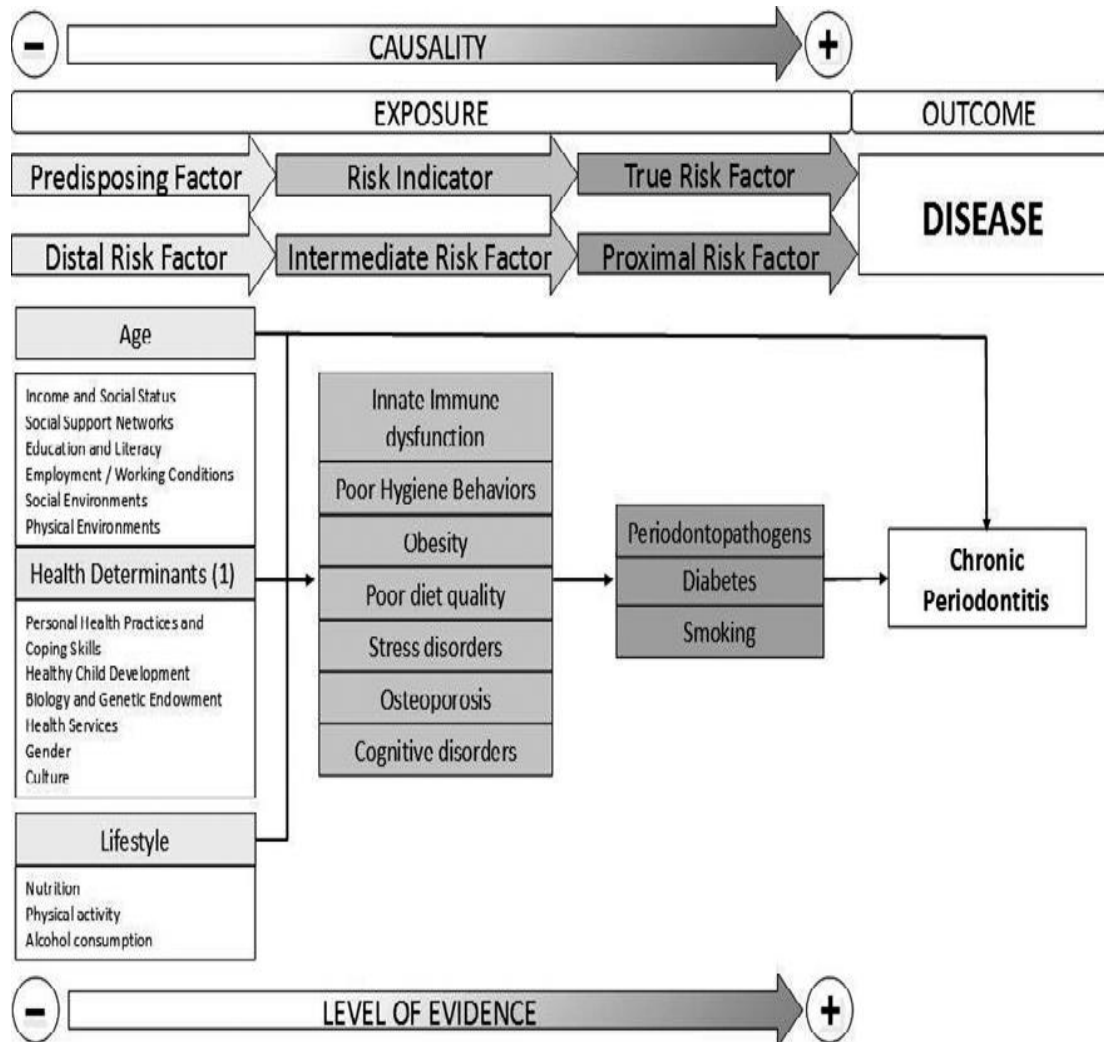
−
CAUSALITY
+

EXPOSURE

OUTCOME

Predisposing Factor

Risk Indicator

True Risk Factor

DISEASE

Distal Risk Factor

Intermediate Risk Factor

Proximal Risk Factor

Age

Income and Social Status
Social Support Networks
Education and Literacy
Employment / Working Conditions
Social Environments
Physical Environments

Health Determinants (1)

Personal Health Practices and Coping Skills
Healthy Child Development
Biology and Genetic Endowment
Health Services
Gender
Culture

Lifestyle

Nutrition
Physical activity
Alcohol consumption

Innate Immune dysfunction

Poor Hygiene Behaviors

Obesity

Poor diet quality

Stress disorders

Osteoporosis

Cognitive disorders

Periodontopathogens

Diabetes

Smoking

Chronic Periodontitis

−
LEVEL OF EVIDENCE
+